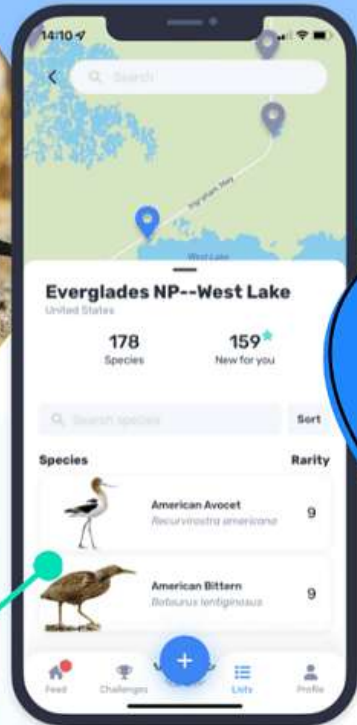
14:10

Search

Ingraham Hwy

West Lake

Everglades NP--West Lake

United States

178
Species

159
New for you

Search species

Sort

Species

Rarity

American Avocet
Recurvirostra americana
9

American Bittern
Botaurus lentiginosus
9

Feed

Challenges

+

Lists

Profile